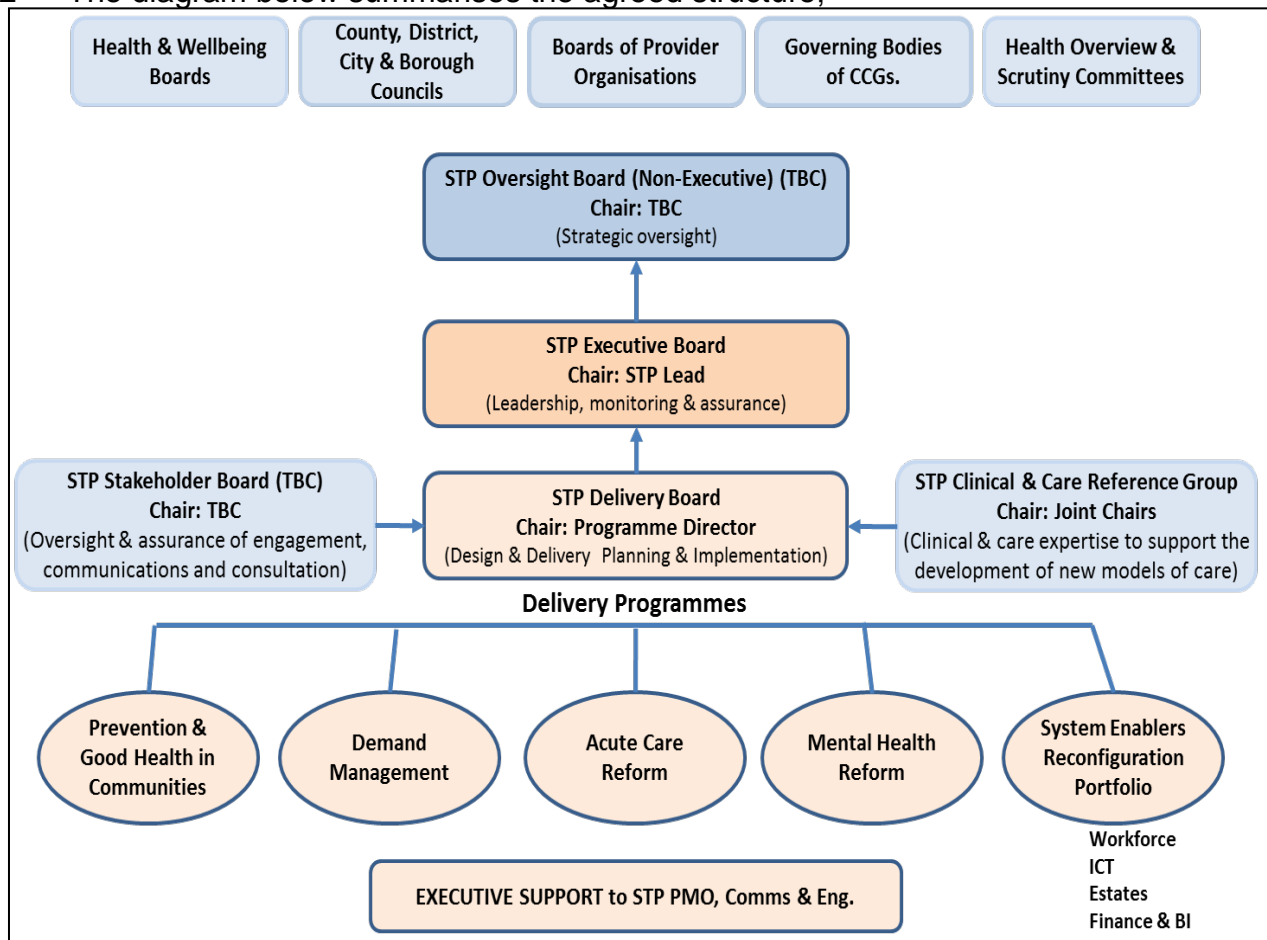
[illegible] The diagram below summarises the agreed structure;

Health & Wellbeing Boards

County, District, City & Borough Councils

Boards of Provider Organisations

Governing Bodies of CCGs.

Health Overview & Scrutiny Committees

STP Oversight Board (Non-Executive) (TBC)
Chair: TBC
(Strategic oversight)

STP Executive Board
Chair: STP Lead
(Leadership, monitoring & assurance)

STP Stakeholder Board (TBC)
Chair: TBC
(Oversight & assurance of engagement, communications and consultation)

STP Delivery Board
Chair: Programme Director
(Design & Delivery Planning & Implementation)

STP Clinical & Care Reference Group
Chair: Joint Chairs
(Clinical & care expertise to support the development of new models of care)

Delivery Programmes

Prevention & Good Health in Communities

Demand Management

Acute Care Reform

Mental Health Reform

System Enablers Reconfiguration Portfolio

Workforce
ICT
Estates
Finance & BI

EXECUTIVE SUPPORT to STP PMO, Comms & Eng.